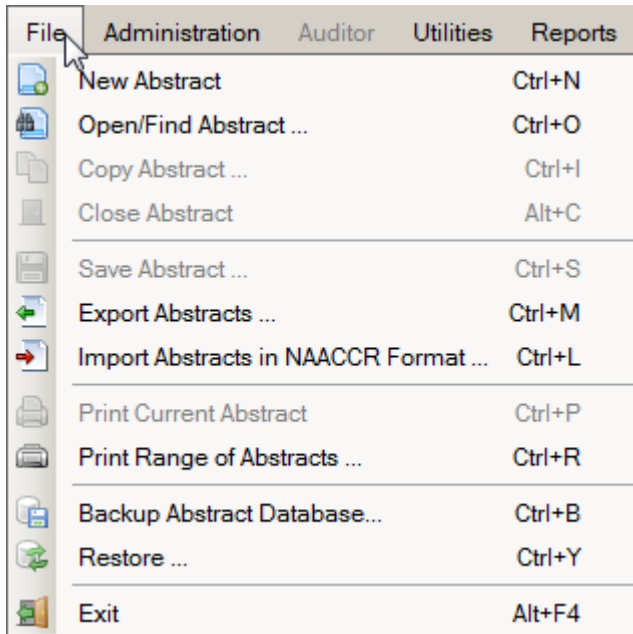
File Administration Auditor Utilities Reports

New Abstract Ctrl+N
Open/Find Abstract ... Ctrl+O
Copy Abstract ... Ctrl+I
Close Abstract Alt+C

Save Abstract ... Ctrl+S
Export Abstracts ... Ctrl+M
Import Abstracts in NAACCR Format ... Ctrl+L

Print Current Abstract Ctrl+P
Print Range of Abstracts ... Ctrl+R

Backup Abstract Database... Ctrl+B
Restore ... Ctrl+Y

Exit Alt+F4